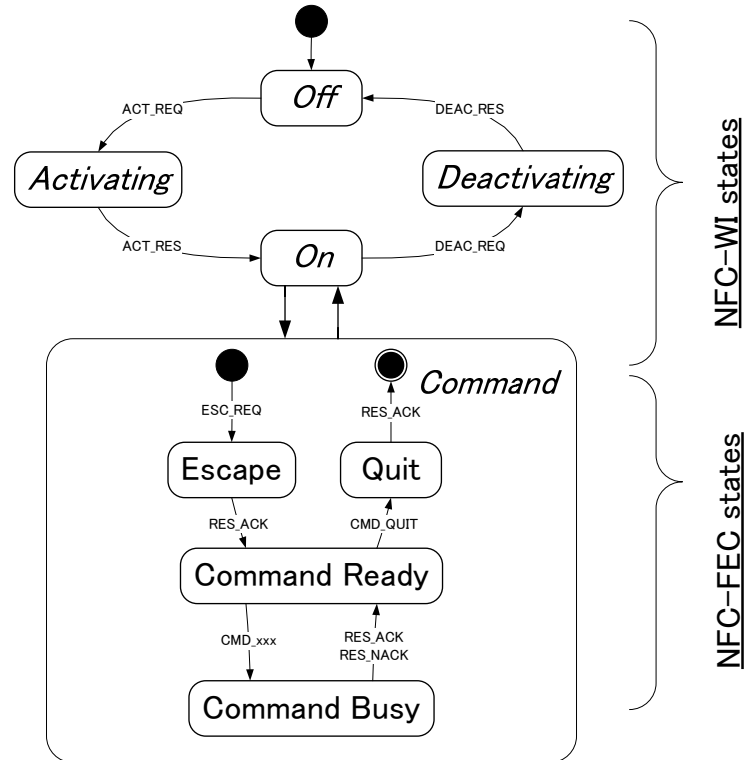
Off

ACT_REQ

DEAC_RES

Activating

Deactivating

ACT_RES

On

DEAC_REQ

NFC-WI states

Command

ESC_REQ

RES_ACK

Escape

Quit

RES_ACK

CMD_QUIT

Command Ready

CMD_xxx

RES_ACK
RES_NACK

Command Busy

NFC-FEC states